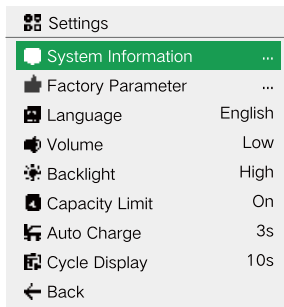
Settings

| | |
|---|---|
| System Information | ... |
| Factory Parameter | ... |
| Language | English |
| Volume | Low |
| Backlight | High |
| Capacity Limit | On |
| Auto Charge | 3s |
| Cycle Display | 10s |
| Back | |